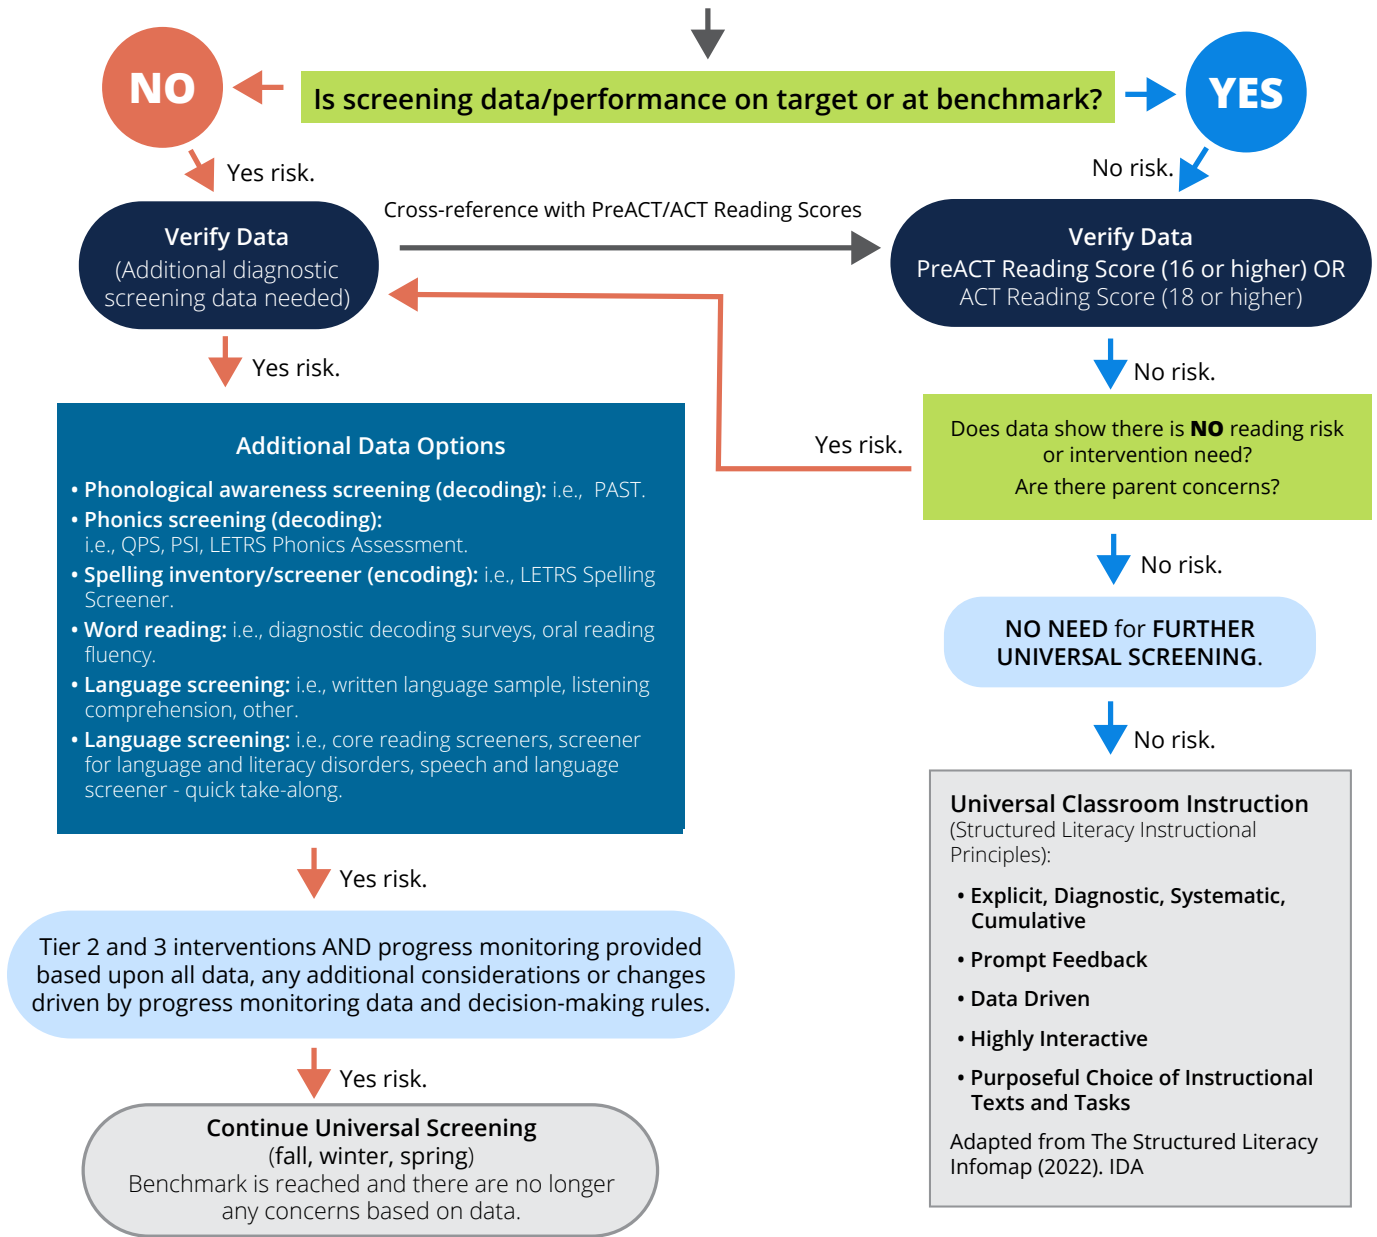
NO

Is screening data/performance on target or at benchmark?

YES

Yes risk.

No risk.

Cross-reference with PreACT/ACT Reading Scores

Verify Data
(Additional diagnostic screening data needed)

Verify Data
PreACT Reading Score (16 or higher) OR
ACT Reading Score (18 or higher)

Yes risk.

No risk.

Additional Data Options

• Phonological awareness screening (decoding): i.e., PAST.
• Phonics screening (decoding): i.e., QPS, PSI, LETRS Phonics Assessment.
• Spelling inventory/screener (encoding): i.e., LETRS Spelling Screener.
• Word reading: i.e., diagnostic decoding surveys, oral reading fluency.
• Language screening: i.e., written language sample, listening comprehension, other.
• Language screening: i.e., core reading screeners, screener for language and literacy disorders, speech and language screener - quick take-along.

Yes risk.

Does data show there is NO reading risk or intervention need?
Are there parent concerns?

No risk.

NO NEED for FURTHER UNIVERSAL SCREENING.

No risk.

Yes risk.

Tier 2 and 3 interventions AND progress monitoring provided based upon all data, any additional considerations or changes driven by progress monitoring data and decision-making rules.

Yes risk.

Continue Universal Screening
(fall, winter, spring)
Benchmark is reached and there are no longer any concerns based on data.

Universal Classroom Instruction
(Structured Literacy Instructional Principles):

• Explicit, Diagnostic, Systematic, Cumulative
• Prompt Feedback
• Data Driven
• Highly Interactive
• Purposeful Choice of Instructional Texts and Tasks

Adapted from The Structured Literacy Infomap (2022). IDA